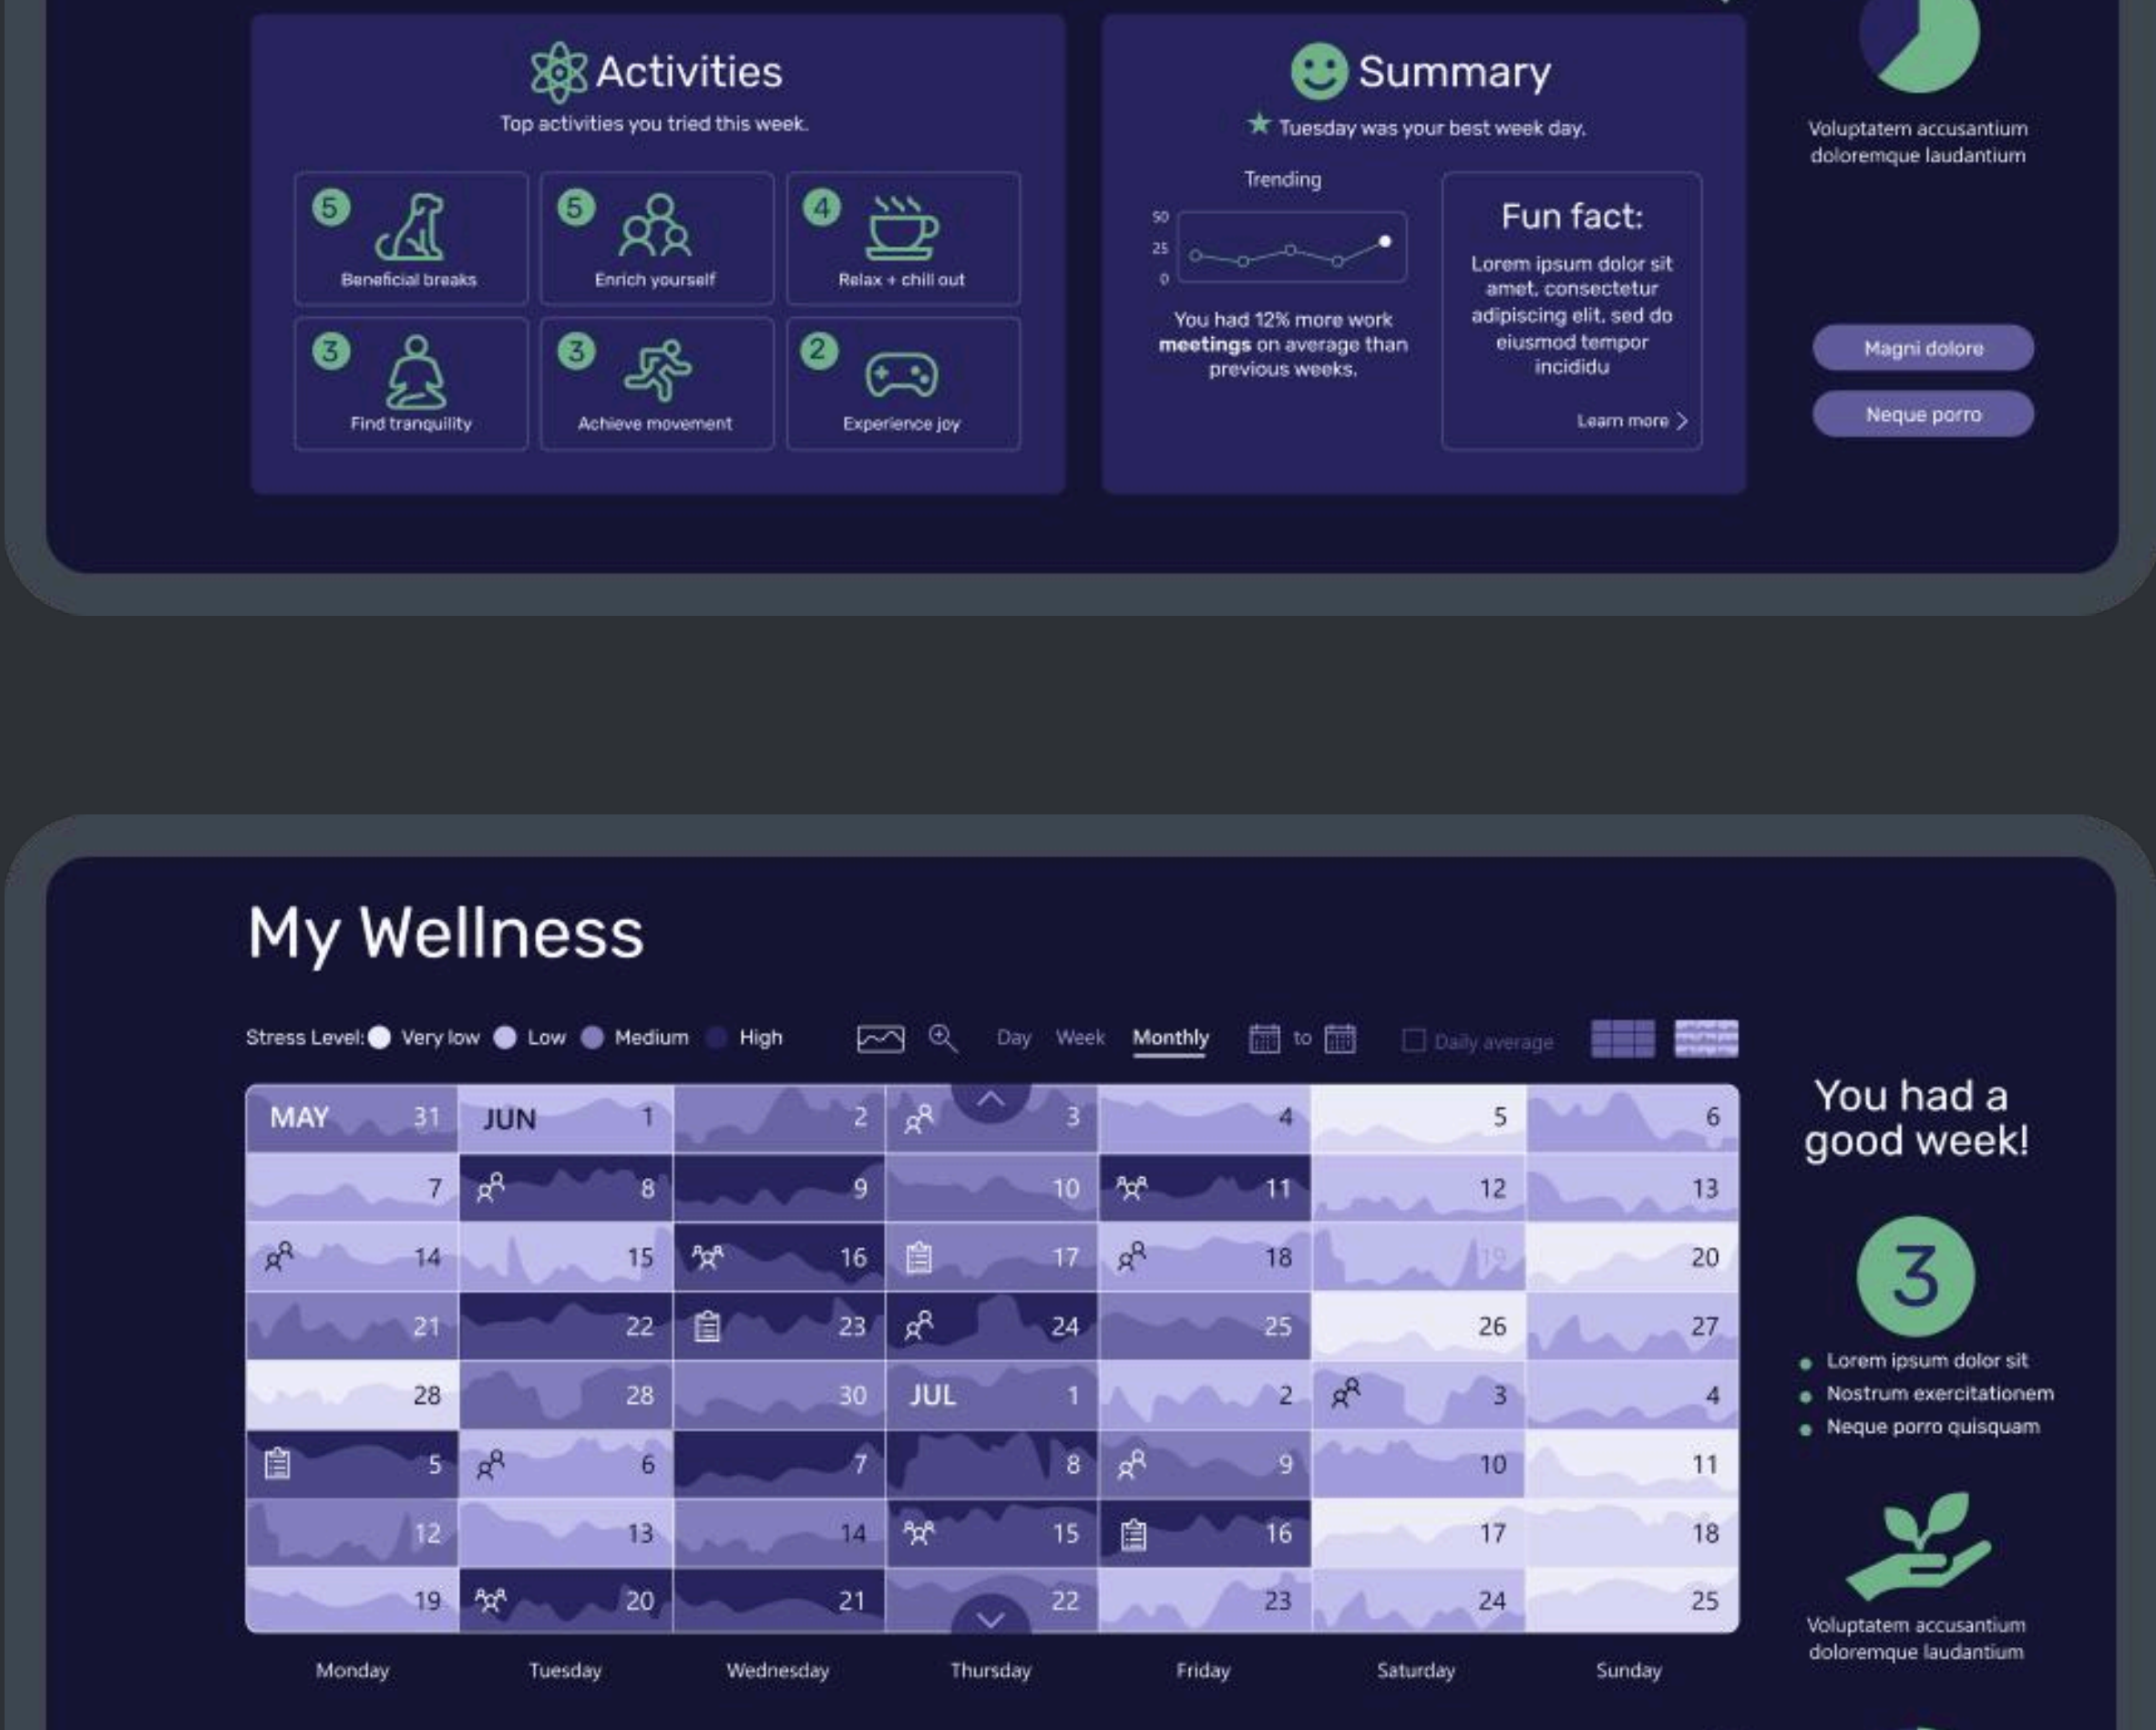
Activities

Top activities you tried this week.

5 Beneficial breaks
5 Enrich yourself
4 Relax + chill out
3 Find tranquility
3 Achieve movement
2 Experience joy

Summary

★ Tuesday was your best week day.

Trending

50
25
0

You had 12% more work **meetings** on average than previous weeks.

Fun fact:

Lorem ipsum dolor sit amet, consectetur adipiscing elit, sed do eiusmod tempor incididu

Learn more >

Voluptatem accusantium doloremque laudantium

Magni dolore

Neque porro

My Wellness

Stress Level: Very low Low Medium High

Day Week Monthly to Daily average

| MAY 31 | JUN 1 | 2 | 3 | 4 | 5 | 6 |
|---|---|---|---|---|---|---|
| 7 | 8 | 9 | 10 | 11 | 12 | 13 |
| 14 | 15 | 16 | 17 | 18 | 19 | 20 |
| 21 | 22 | 23 | 24 | 25 | 26 | 27 |
| 28 | 28 | 30 | JUL 1 | 2 | 3 | 4 |
| 5 | 6 | 7 | 8 | 9 | 10 | 11 |
| 12 | 13 | 14 | 15 | 16 | 17 | 18 |
| 19 | 20 | 21 | 22 | 23 | 24 | 25 |
| Monday | Tuesday | Wednesday | Thursday | Friday | Saturday | Sunday |

You had a good week!

3

• Lorem ipsum dolor sit
• Nostrum exercitationem
• Neque porro quisquam

Voluptatem accusantium doloremque laudantium